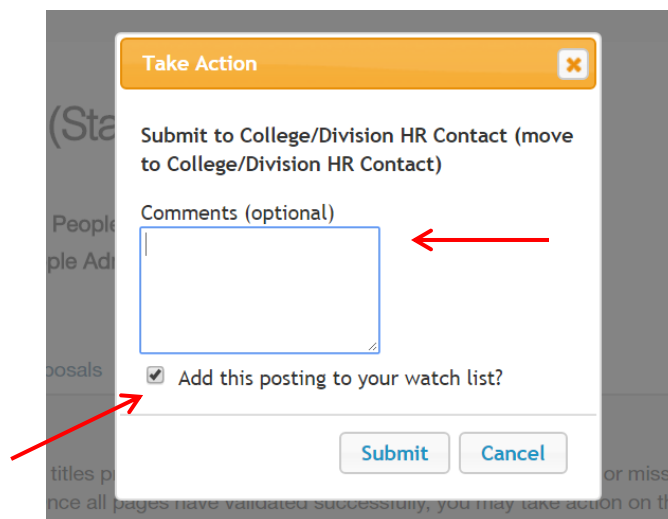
(Sta

People
ple Adr

posals

titles pr
nce all pages have validated successfully, you may take action on th

or miss

Take Action

Submit to College/Division HR Contact (move to College/Division HR Contact)

Comments (optional)

Add this posting to your watch list?

Submit
Cancel